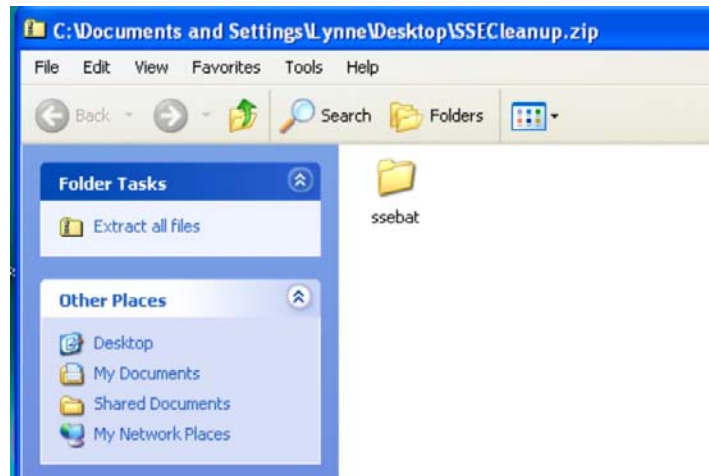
C:\Documents and Settings\Lynne\Desktop\SSECleanup.zip

File Edit View Favorites Tools Help

Back Search Folders

Folder Tasks

Extract all files

Other Places

Desktop
My Documents
Shared Documents
My Network Places

ssebat